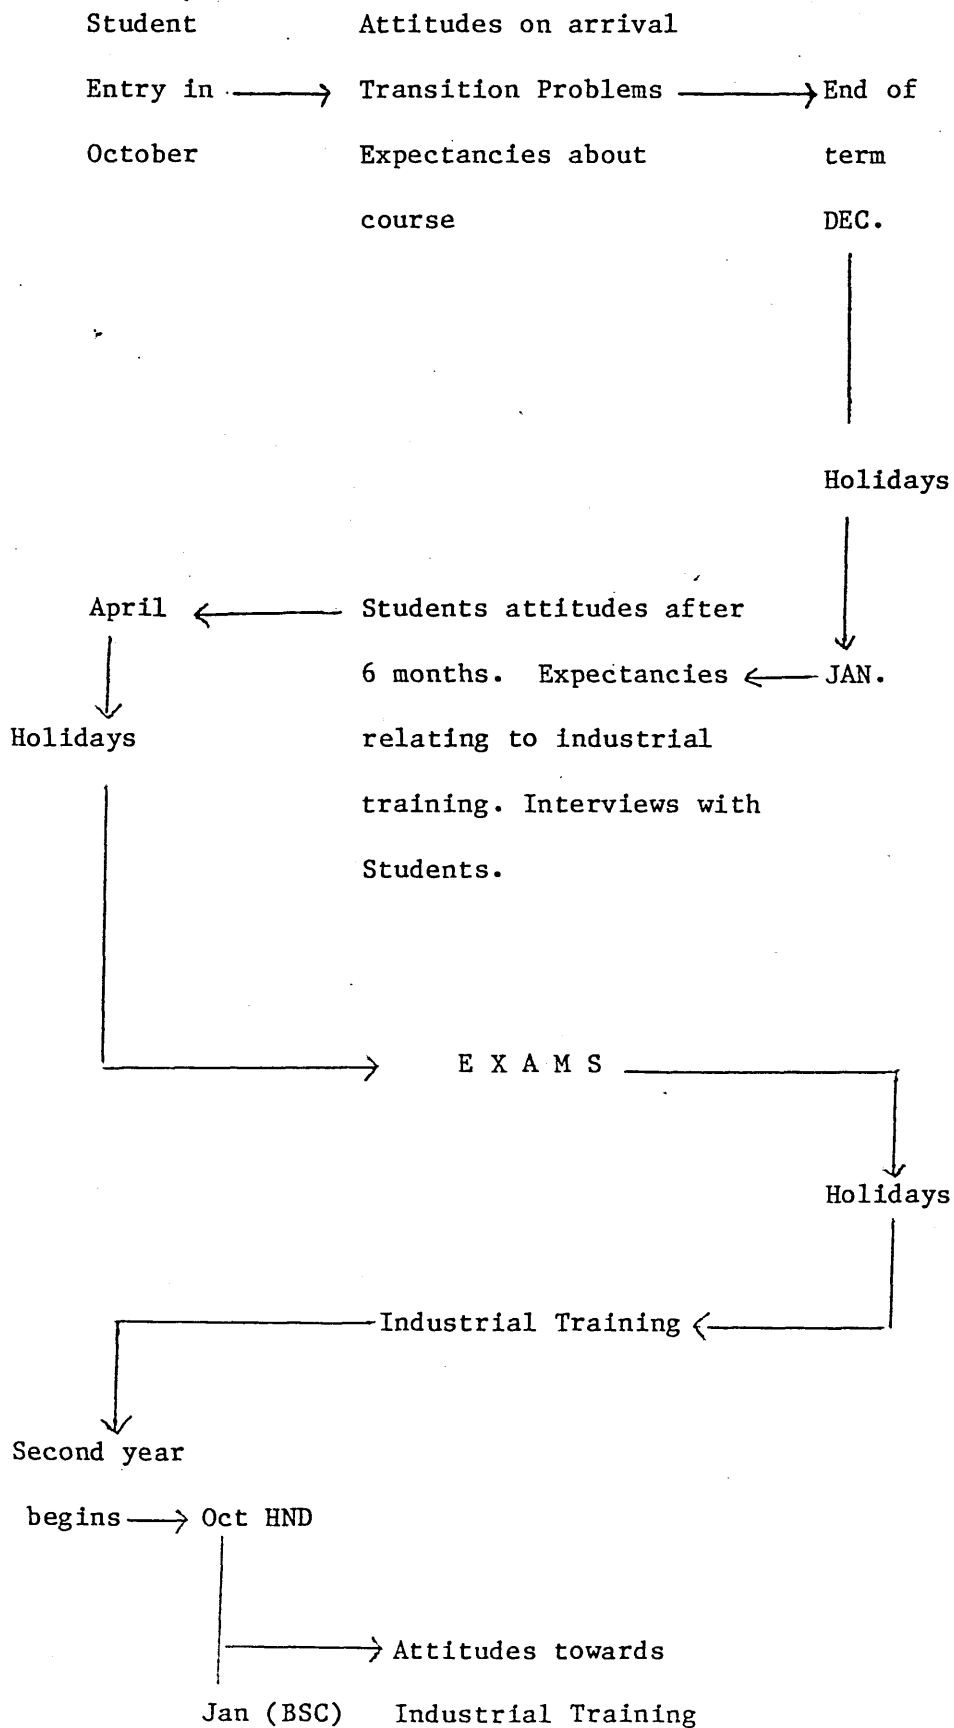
Student
Entry in
October

Attitudes on arrival
Transition Problems
Expectancies about
course

End of
term
DEC.

Holidays

JAN.

Students attitudes after
6 months. Expectancies
relating to industrial
training. Interviews with
Students.

April

Holidays

E X A M S

Holidays

Industrial Training

Second year
begins

Oct HND

Jan (BSC)

Attitudes towards
Industrial Training